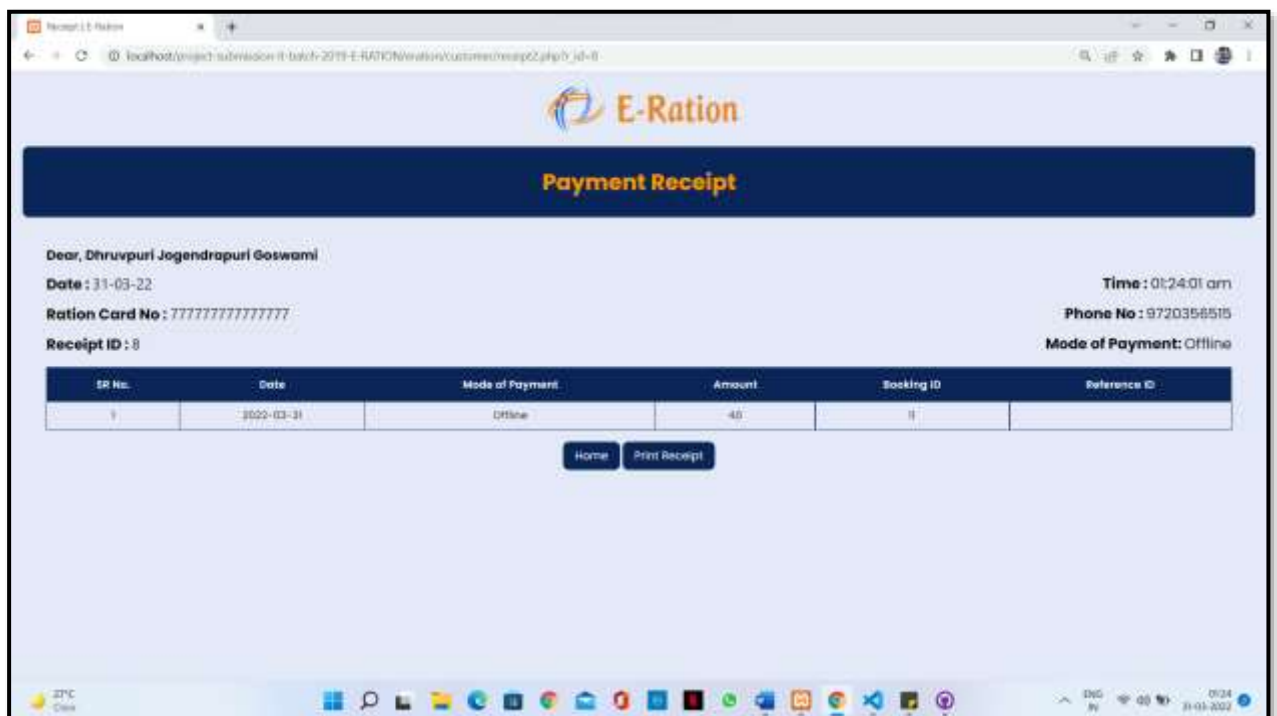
Receipt | E-Ration

localhost/project-submission-it-batch-2019-E-RATION/eration/customer/receipt2.php?r_id=8

E-Ration

Payment Receipt

Dear, Dhruvpuri Jogendrapuri Goswami

Date : 31-03-22

Time : 01:24:01 am

Ration Card No : 777777777777777

Phone No : 9720356515

Receipt ID : 8

Mode of Payment: Offline

| SR No. | Date | Mode of Payment | Amount | Booking ID | Reference ID |
|---|---|---|---|---|---|
| 1 | 2022-03-31 | Offline | 40 | 11 | |

Home  Print Receipt

27°C
Clear

ENG
IN
01:24
31-03-2022